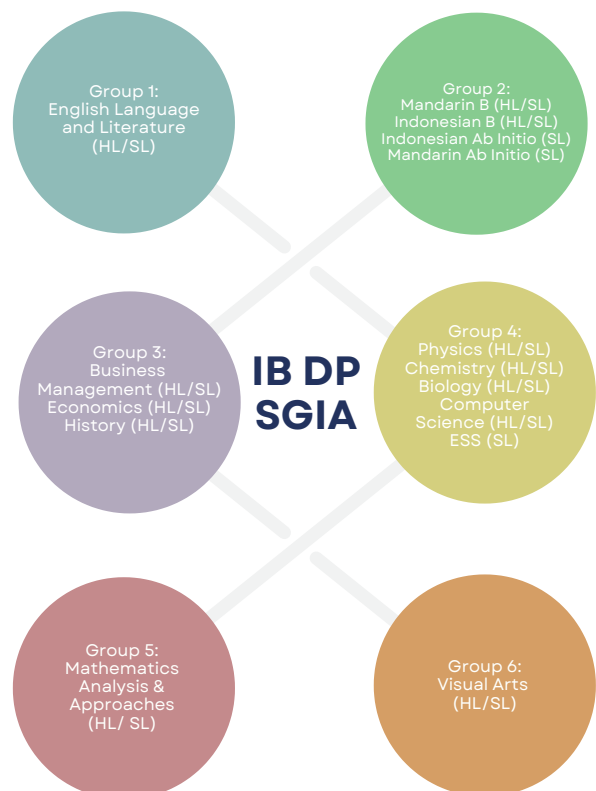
Group 1:
English Language and Literature (HL/SL)

Group 2:
Mandarin B (HL/SL)
Indonesian B (HL/SL)
Indonesian Ab Initio (SL)
Mandarin Ab Initio (SL)

Group 3:
Business Management (HL/SL)
Economics (HL/SL)
History (HL/SL)

IB DP SGIA

Group 4:
Physics (HL/SL)
Chemistry (HL/SL)
Biology (HL/SL)
Computer Science (HL/SL)
ESS (SL)

Group 5:
Mathematics Analysis & Approaches (HL/ SL)

Group 6:
Visual Arts (HL/SL)